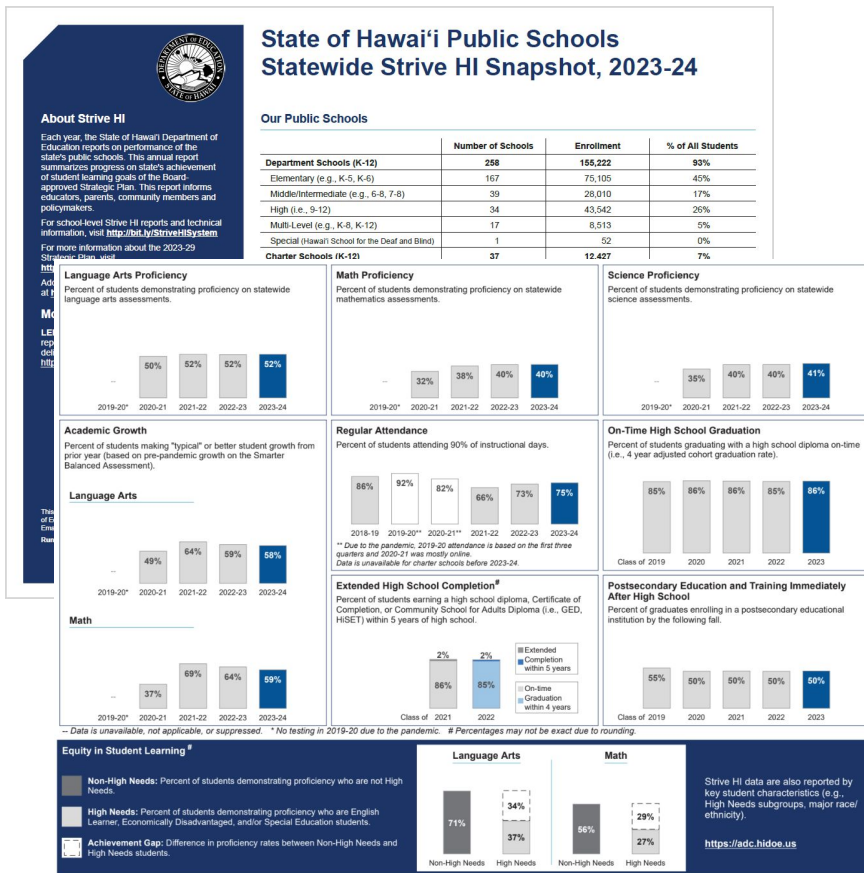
DEPARTMENT OF EDUCATION STATE OF HAWAII

State of Hawaiʻi Public Schools
Statewide Strive HI Snapshot, 2023-24

About Strive HI

Each year, the State of Hawaiʻi Department of Education reports on performance of the state's public schools. This annual report summarizes progress on state's achievement of student learning goals of the Board-approved Strategic Plan. This report informs educators, parents, community members and policymakers.

For school-level Strive HI reports and technical information, visit http://bit.ly/StriveHISystem

For more information about the 2023-29 Strategic Plan, visit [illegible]

Our Public Schools

| | Number of Schools | Enrollment | % of All Students |
|---|---|---|---|
| Department Schools (K-12) | 258 | 155,222 | 93% |
| Elementary (e.g., K-5, K-6) | 167 | 75,105 | 45% |
| Middle/Intermediate (e.g., 6-8, 7-8) | 39 | 28,010 | 17% |
| High (i.e., 9-12) | 34 | 43,542 | 26% |
| Multi-Level (e.g., K-8, K-12) | 17 | 8,513 | 5% |
| Special (Hawaiʻi School for the Deaf and Blind) | 1 | 52 | 0% |
| Charter Schools (K-12) | 37 | 12,427 | 7% |

Language Arts Proficiency
Percent of students demonstrating proficiency on statewide language arts assessments.
-- 2019-20* | 50% 2020-21 | 52% 2021-22 | 52% 2022-23 | 52% 2023-24

Math Proficiency
Percent of students demonstrating proficiency on statewide mathematics assessments.
-- 2019-20* | 32% 2020-21 | 38% 2021-22 | 40% 2022-23 | 40% 2023-24

Science Proficiency
Percent of students demonstrating proficiency on statewide science assessments.
-- 2019-20* | 35% 2020-21 | 40% 2021-22 | 40% 2022-23 | 41% 2023-24

Academic Growth
Percent of students making "typical" or better student growth from prior year (based on pre-pandemic growth on the Smarter Balanced Assessment).

Language Arts
-- 2019-20* | 49% 2020-21 | 64% 2021-22 | 59% 2022-23 | 58% 2023-24

Math
-- 2019-20* | 37% 2020-21 | 69% 2021-22 | 64% 2022-23 | 59% 2023-24

Regular Attendance
Percent of students attending 90% of instructional days.
86% 2018-19 | 92% 2019-20** | 82% 2020-21** | 66% 2021-22 | 73% 2022-23 | 75% 2023-24
** Due to the pandemic, 2019-20 attendance is based on the first three quarters and 2020-21 was mostly online.
Data is unavailable for charter schools before 2023-24.

On-Time High School Graduation
Percent of students graduating with a high school diploma on-time (i.e., 4 year adjusted cohort graduation rate).
85% Class of 2019 | 86% 2020 | 86% 2021 | 85% 2022 | 86% 2023

Extended High School Completion#
Percent of students earning a high school diploma, Certificate of Completion, or Community School for Adults Diploma (i.e., GED, HiSET) within 5 years of high school.
Class of 2021: 2%, 86% | 2022: 2%, 85%
Extended Completion within 5 years
On-time Graduation within 4 years

Postsecondary Education and Training Immediately After High School
Percent of graduates enrolling in a postsecondary educational institution by the following fall.
55% Class of 2019 | 50% 2020 | 50% 2021 | 50% 2022 | 50% 2023

-- Data is unavailable, not applicable, or suppressed. * No testing in 2019-20 due to the pandemic. # Percentages may not be exact due to rounding.

Equity in Student Learning#

Non-High Needs: Percent of students demonstrating proficiency who are not High Needs.

High Needs: Percent of students demonstrating proficiency who are English Learner, Economically Disadvantaged, and/or Special Education students.

Achievement Gap: Difference in proficiency rates between Non-High Needs and High Needs students.

Language Arts
71% Non-High Needs | 34% 37% High Needs

Math
56% Non-High Needs | 29% 27% High Needs

Strive HI data are also reported by key student characteristics (e.g., High Needs subgroups, major race/ethnicity).

https://adc.hidoe.us